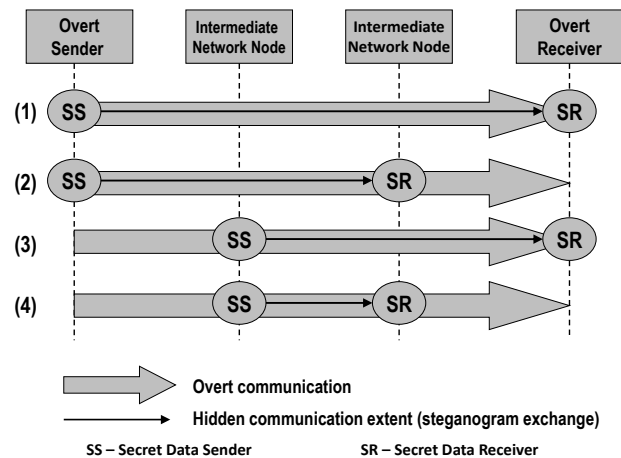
Overt Sender

Intermediate Network Node

Intermediate Network Node

Overt Receiver

(1) SS SR

(2) SS SR

(3) SS SR

(4) SS SR

Overt communication

Hidden communication extent (steganogram exchange)

SS – Secret Data Sender

SR – Secret Data Receiver